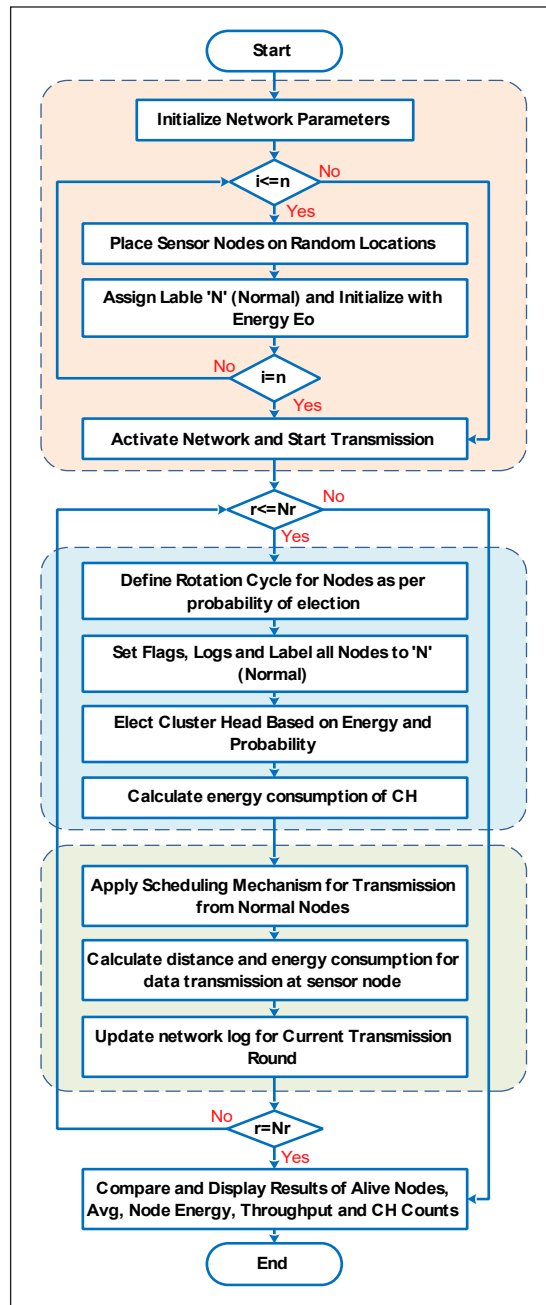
Start

Initialize Network Parameters

i<=n

No

Yes

Place Sensor Nodes on Random Locations

Assign Lable 'N' (Normal) and Initialize with Energy Eo

No

i=n

Yes

Activate Network and Start Transmission

r<=Nr

No

Yes

Define Rotation Cycle for Nodes as per probability of election

Set Flags, Logs and Label all Nodes to 'N' (Normal)

Elect Cluster Head Based on Energy and Probability

Calculate energy consumption of CH

Apply Scheduling Mechanism for Transmission from Normal Nodes

Calculate distance and energy consumption for data transmission at sensor node

Update network log for Current Transmission Round

No

r=Nr

Yes

Compare and Display Results of Alive Nodes, Avg, Node Energy, Throughput and CH Counts

End